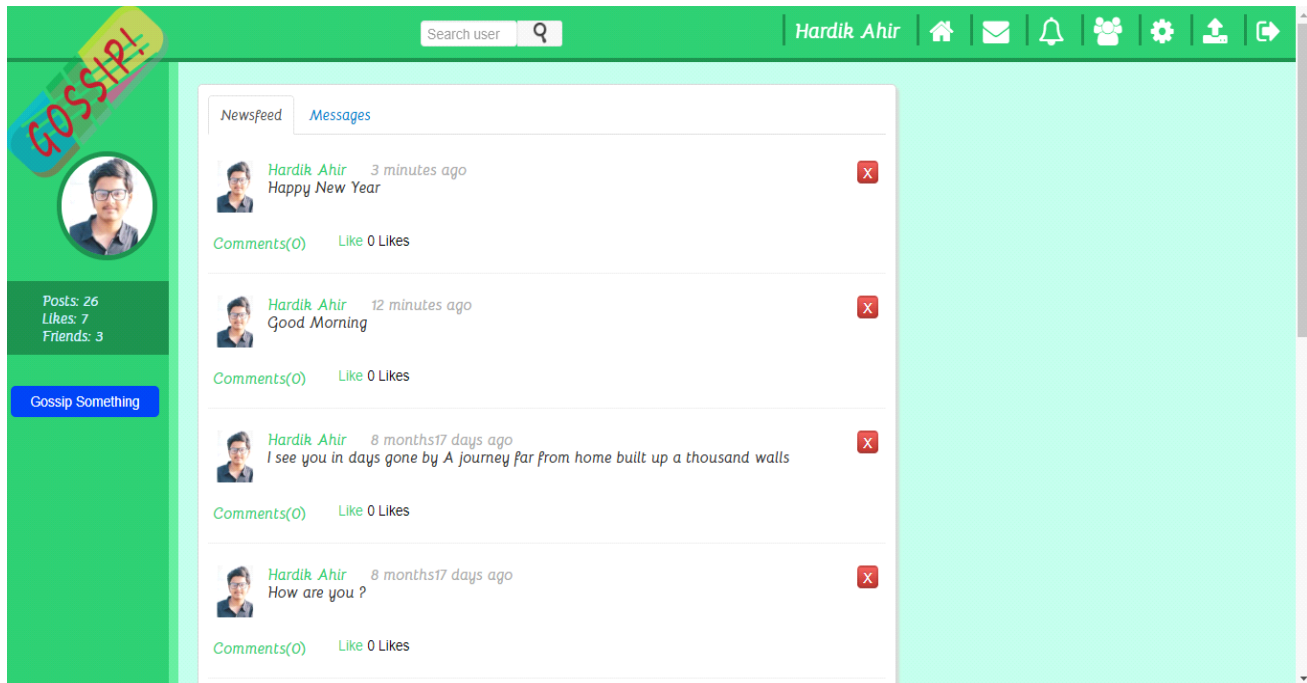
GOSSIP!

Search user

Hardik Ahir

Posts: 26
Likes: 7
Friends: 3

Gossip Something

Newsfeed Messages

Hardik Ahir 3 minutes ago
Happy New Year
X
Comments(0) Like 0 Likes

Hardik Ahir 12 minutes ago
Good Morning
X
Comments(0) Like 0 Likes

Hardik Ahir 8 months17 days ago
I see you in days gone by A journey far from home built up a thousand walls
X
Comments(0) Like 0 Likes

Hardik Ahir 8 months17 days ago
How are you ?
X
Comments(0) Like 0 Likes